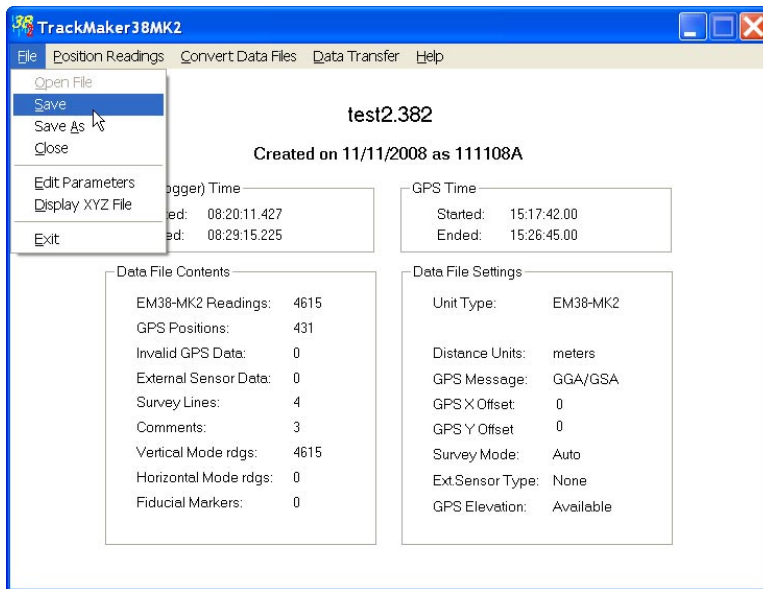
TrackMaker38MK2

File Position Readings Convert Data Files Data Transfer Help

Open File
Save
Save As
Close
Edit Parameters
Display XYZ File
Exit

test2.382

Created on 11/11/2008 as 111108A

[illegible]ogger) Time
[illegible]ed: 08:20:11.427
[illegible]ed: 08:29:15.225

GPS Time
Started: 15:17:42.00
Ended: 15:26:45.00

Data File Contents

| | |
|---|---|
| EM38-MK2 Readings: | 4615 |
| GPS Positions: | 431 |
| Invalid GPS Data: | 0 |
| External Sensor Data: | 0 |
| Survey Lines: | 4 |
| Comments: | 3 |
| Vertical Mode rdgs: | 4615 |
| Horizontal Mode rdgs: | 0 |
| Fiducial Markers: | 0 |

Data File Settings

| | |
|---|---|
| Unit Type: | EM38-MK2 |
| Distance Units: | meters |
| GPS Message: | GGA/GSA |
| GPS X Offset: | 0 |
| GPS Y Offset: | 0 |
| Survey Mode: | Auto |
| Ext.Sensor Type: | None |
| GPS Elevation: | Available |